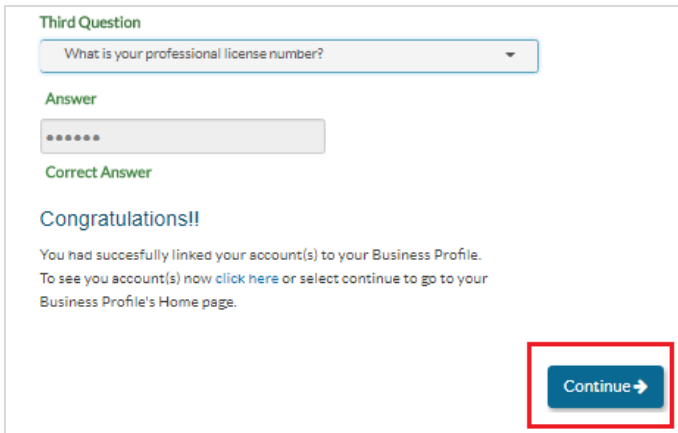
Third Question

What is your professional license number?

Answer

••••••

Correct Answer

Congratulations!!

You had succesfully linked your account(s) to your Business Profile. To see you account(s) now click here or select continue to go to your Business Profile's Home page.

Continue